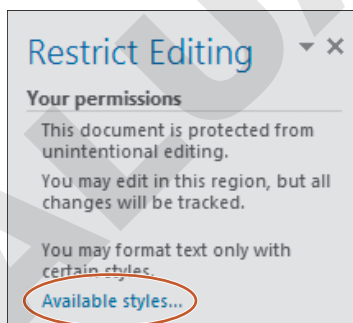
Restrict Editing

Your permissions

This document is protected from unintentional editing.

You may edit in this region, but all changes will be tracked.

You may format text only with certain styles.

Available styles...